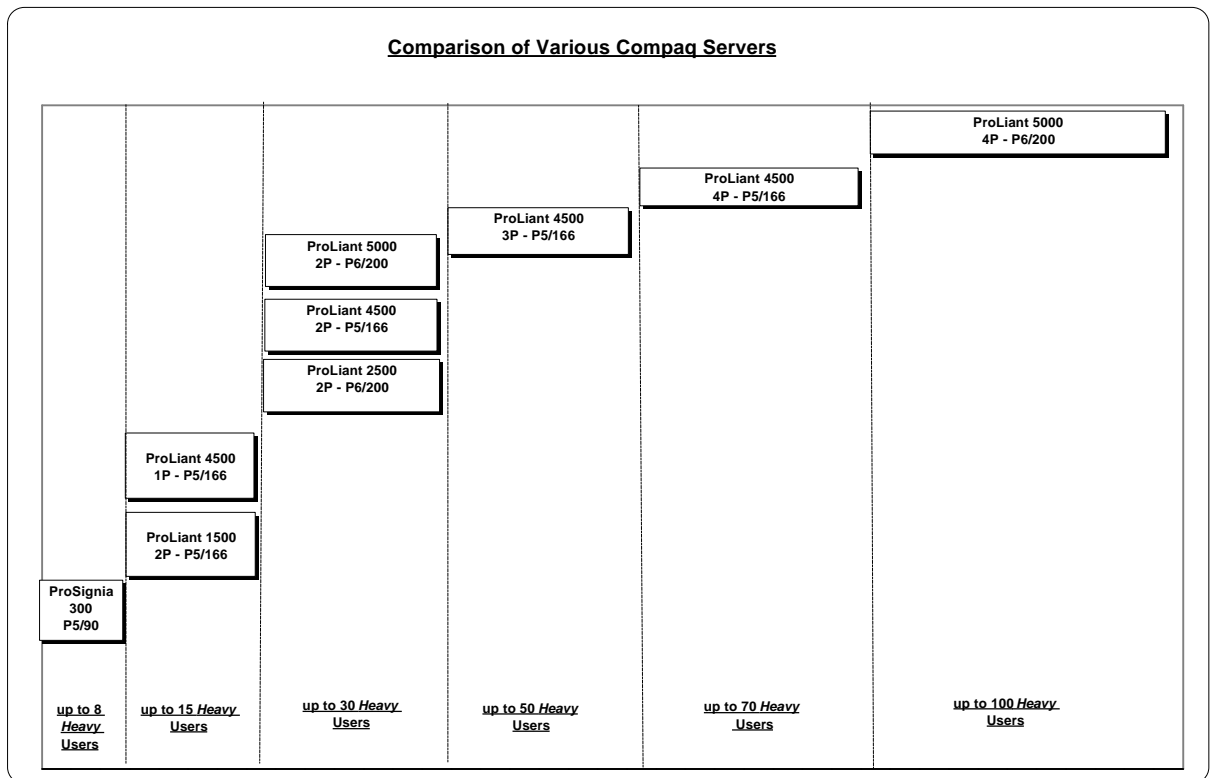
Comparison of Various Compaq Servers

ProSignia 300 P5/90

up to 8 *Heavy* Users

ProLiant 4500 1P - P5/166

ProLiant 1500 2P - P5/166

up to 15 *Heavy* Users

ProLiant 5000 2P - P6/200

ProLiant 4500 2P - P5/166

ProLiant 2500 2P - P6/200

up to 30 *Heavy* Users

ProLiant 4500 3P - P5/166

up to 50 *Heavy* Users

ProLiant 4500 4P - P5/166

up to 70 *Heavy* Users

ProLiant 5000 4P - P6/200

up to 100 *Heavy* Users